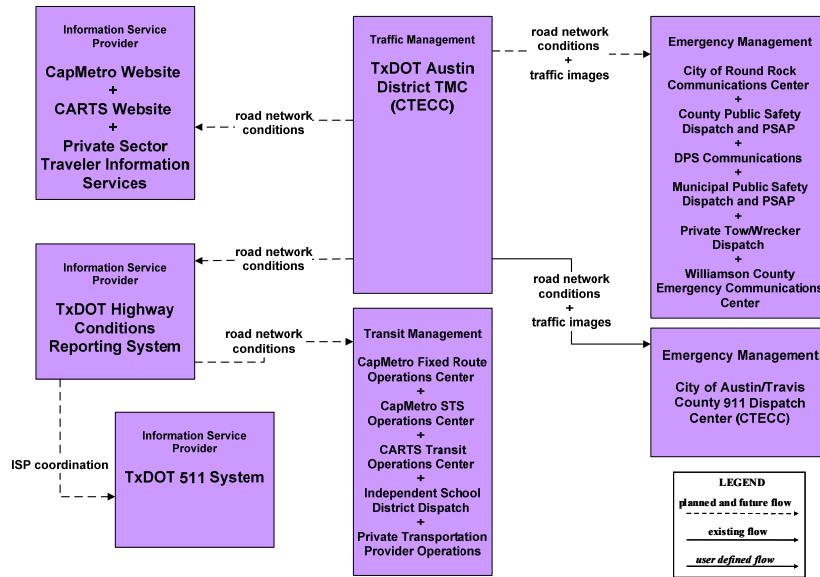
Information Service Provider

CapMetro Website
+
CARTS Website
+
Private Sector Traveler Information Services

road network conditions

Traffic Management

TxDOT Austin District TMC (CTECC)

road network conditions
+
traffic images

Emergency Management

City of Round Rock Communications Center
+
County Public Safety Dispatch and PSAP
+
DPS Communications
+
Municipal Public Safety Dispatch and PSAP
+
Private Tow/Wrecker Dispatch
+
Williamson County Emergency Communications Center

Information Service Provider

TxDOT Highway Conditions Reporting System

road network conditions

road network conditions
+
traffic images

road network conditions

Transit Management

CapMetro Fixed Route Operations Center
+
CapMetro STS Operations Center
+
CARTS Transit Operations Center
+
Independent School District Dispatch
+
Private Transportation Provider Operations

Emergency Management

City of Austin/Travis County 911 Dispatch Center (CTECC)

ISP coordination

Information Service Provider

TxDOT 511 System

LEGEND
planned and future flow
existing flow
user defined flow